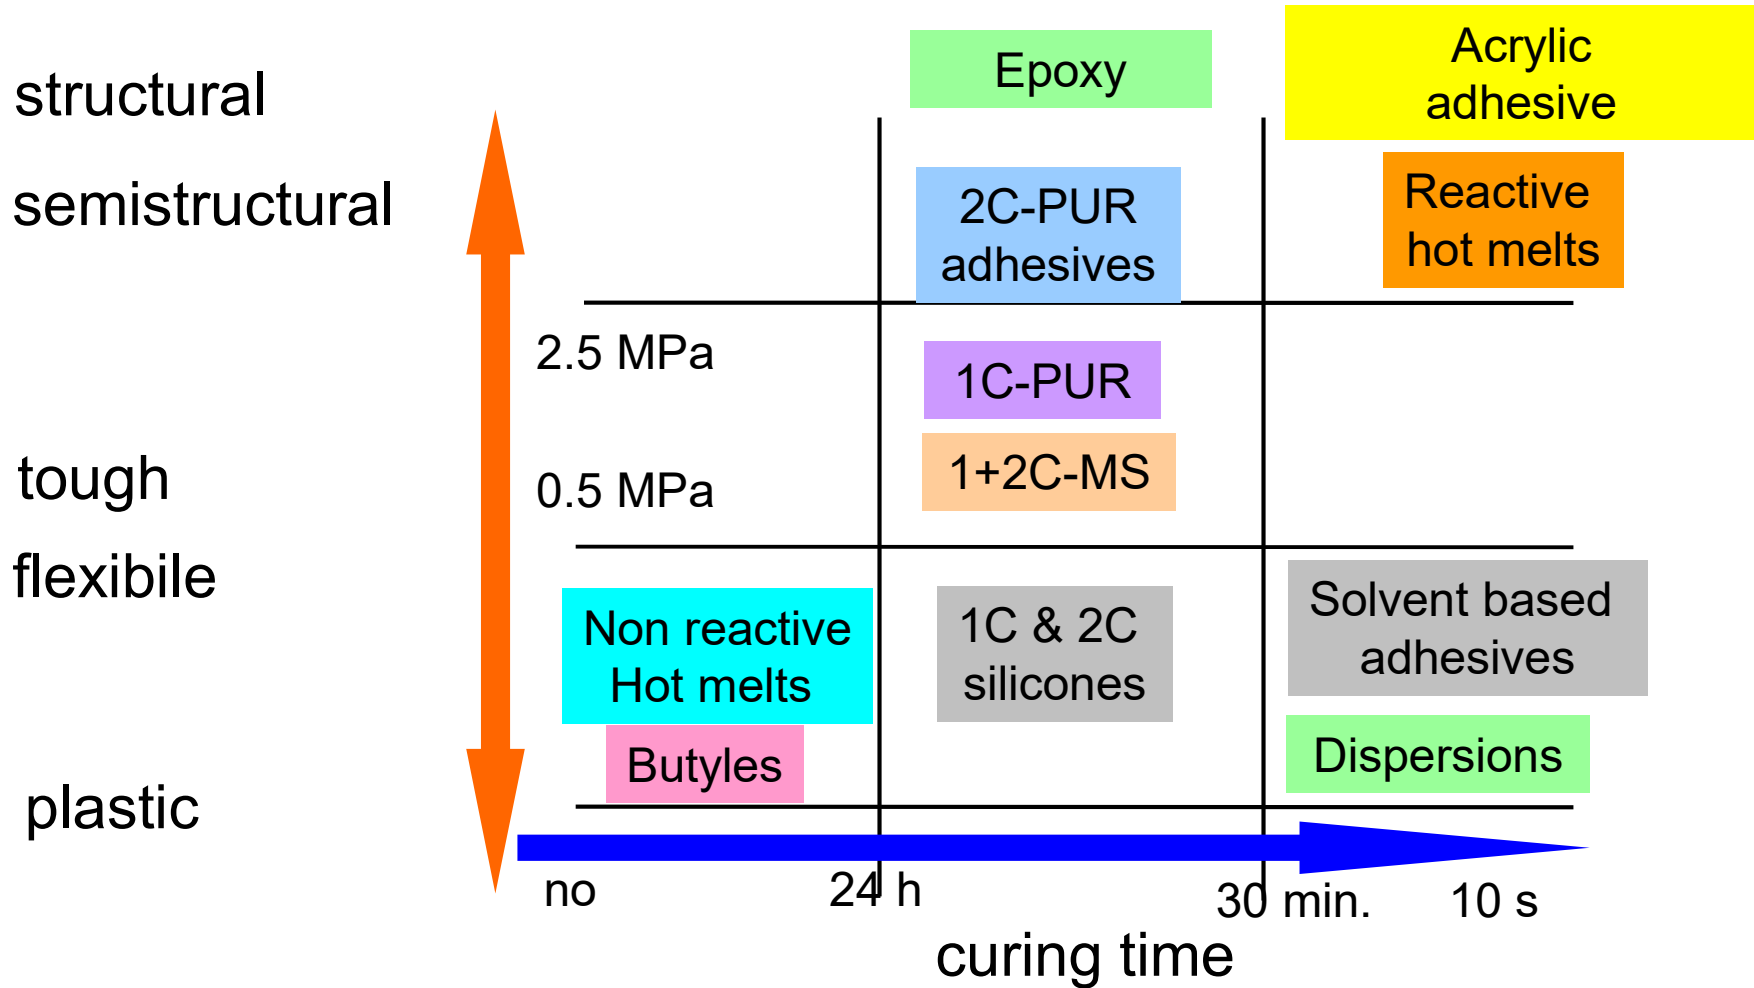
structural
semistructural
tough
flexibile
plastic

Epoxy

Acrylic adhesive

2C-PUR adhesives

Reactive hot melts

2.5 MPa

1C-PUR

1+2C-MS

0.5 MPa

Non reactive Hot melts

1C & 2C silicones

Solvent based adhesives

Butyles

Dispersions

no
24 h
30 min.
10 s
curing time